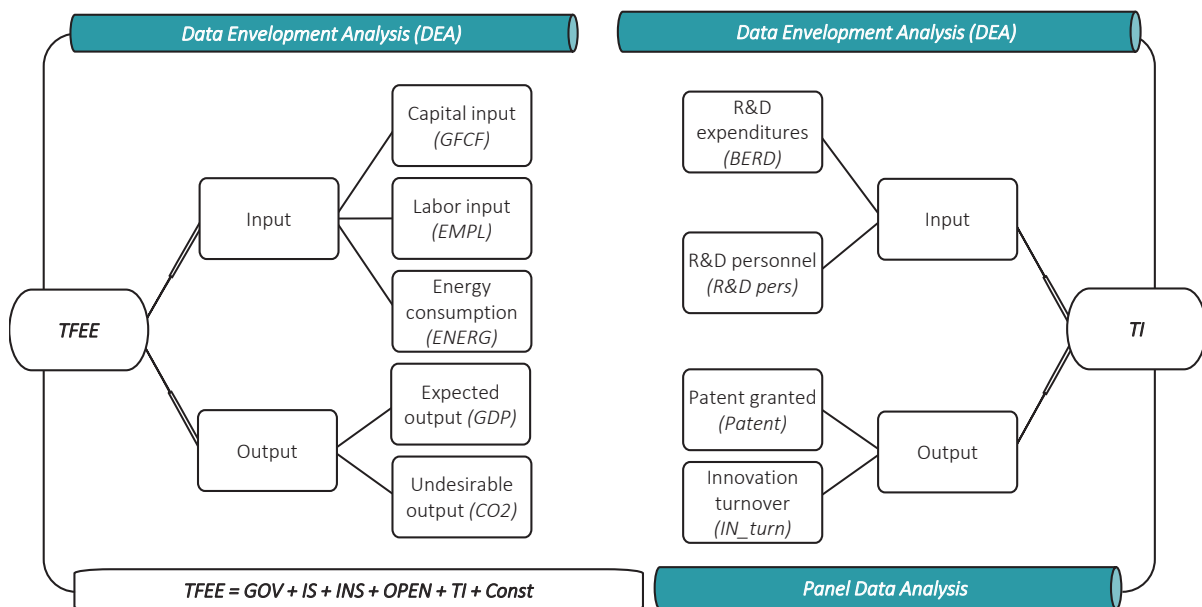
Data Envelopment Analysis (DEA)

Data Envelopment Analysis (DEA)

Capital input (GFCF)

Labor input (EMPL)

Energy consumption (ENERG)

Input

TFEE

Output

Expected output (GDP)

Undesirable output (CO2)

R&D expenditures (BERD)

R&D personnel (R&D pers)

Input

TI

Patent granted (Patent)

Innovation turnover (IN_turn)

Output

TFEE = GOV + IS + INS + OPEN + TI + Const

Panel Data Analysis